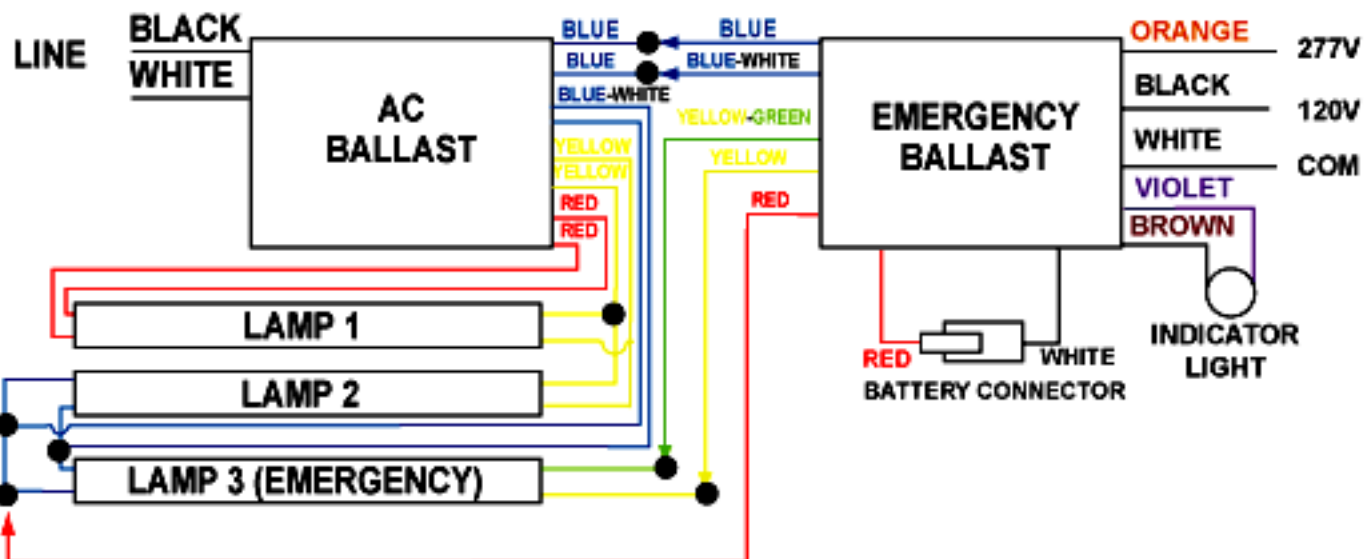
LINE
BLACK
WHITE
AC BALLAST
BLUE
BLUE
BLUE-WHITE
YELLOW
YELLOW
RED
RED
BLUE
BLUE-WHITE
YELLOW-GREEN
YELLOW
RED
EMERGENCY BALLAST
ORANGE
277V
BLACK
120V
WHITE
COM
VIOLET
BROWN
INDICATOR LIGHT
RED
WHITE
BATTERY CONNECTOR
LAMP 1
LAMP 2
LAMP 3 (EMERGENCY)